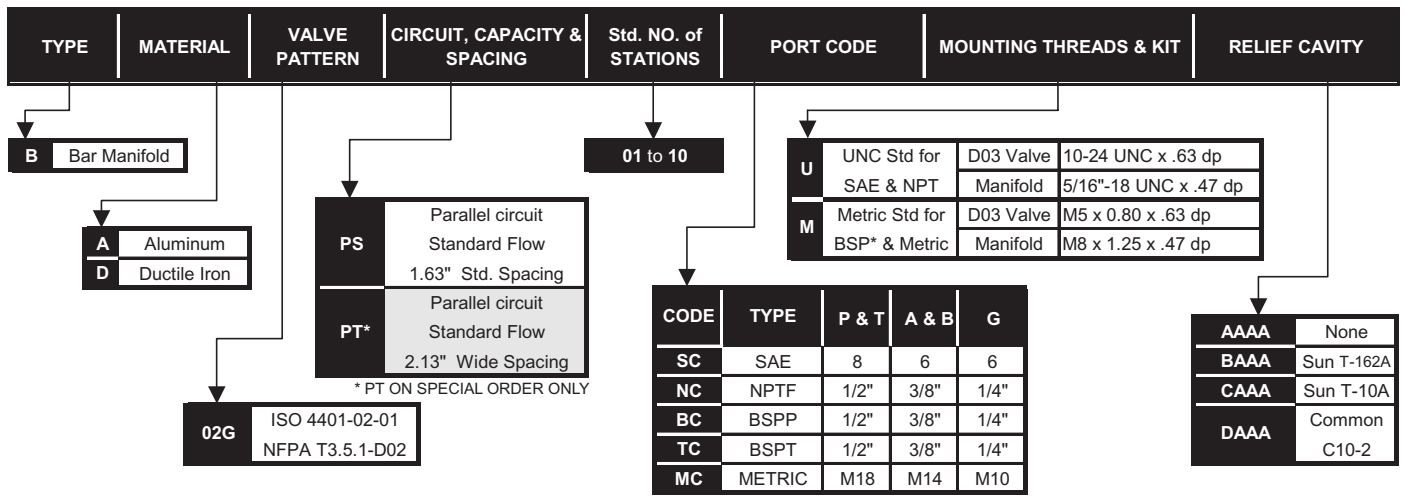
| TYPE | MATERIAL | VALVE PATTERN | CIRCUIT, CAPACITY & SPACING | Std. NO. of STATIONS | PORT CODE | MOUNTING THREADS & KIT | RELIEF CAVITY |
|---|---|---|---|---|---|---|---|

| B | Bar Manifold |
|---|---|

| A | Aluminum |
|---|---|
| D | Ductile Iron |

| 02G | ISO 4401-02-01 NFPA T3.5.1-D02 |
|---|---|

| PS | Parallel circuit Standard Flow 1.63" Std. Spacing |
|---|---|
| PT* | Parallel circuit Standard Flow 2.13" Wide Spacing |

* PT ON SPECIAL ORDER ONLY

01 to 10

| CODE | TYPE | P & T | A & B | G |
|---|---|---|---|---|
| SC | SAE | 8 | 6 | 6 |
| NC | NPTF | 1/2" | 3/8" | 1/4" |
| BC | BSPP | 1/2" | 3/8" | 1/4" |
| TC | BSPT | 1/2" | 3/8" | 1/4" |
| MC | METRIC | M18 | M14 | M10 |

| U | UNC Std for SAE & NPT | D03 Valve | 10-24 UNC x .63 dp |
|---|---|---|---|
| | | Manifold | 5/16"-18 UNC x .47 dp |
| M | Metric Std for BSP* & Metric | D03 Valve | M5 x 0.80 x .63 dp |
| | | Manifold | M8 x 1.25 x .47 dp |

| AAAA | None |
|---|---|
| BAAA | Sun T-162A |
| CAAA | Sun T-10A |
| DAAA | Common C10-2 |